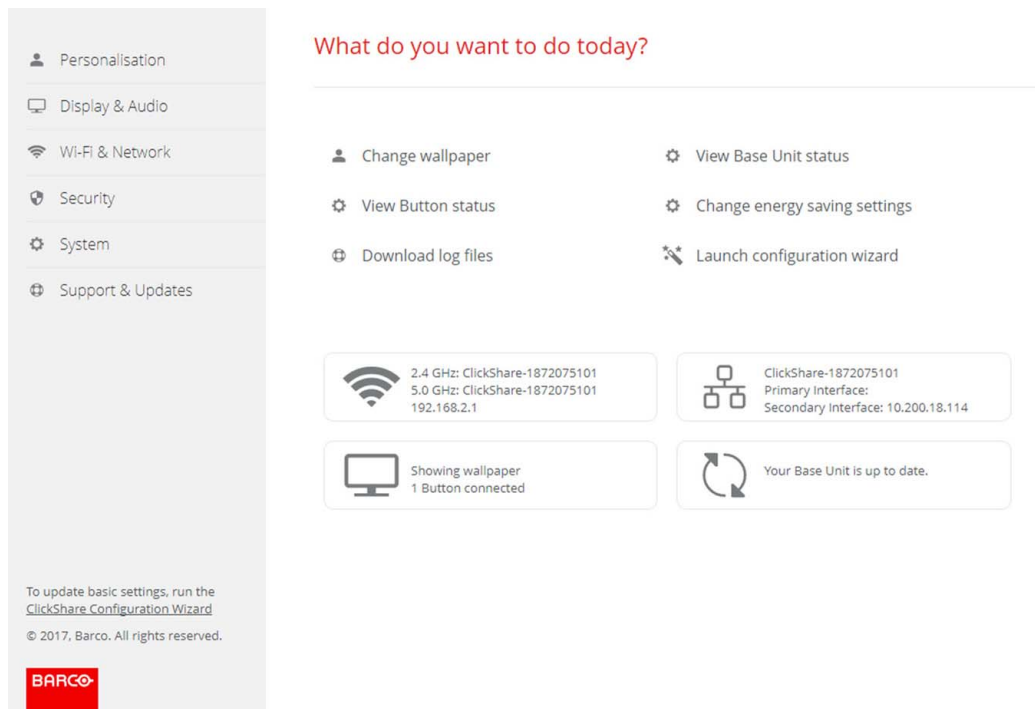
Personalisation
Display & Audio
Wi-Fi & Network
Security
System
Support & Updates

To update basic settings, run the ClickShare Configuration Wizard

© 2017, Barco. All rights reserved.

BARCO

What do you want to do today?

Change wallpaper
View Button status
Download log files

View Base Unit status
Change energy saving settings
Launch configuration wizard

2.4 GHz: ClickShare-1872075101
5.0 GHz: ClickShare-1872075101
192.168.2.1

ClickShare-1872075101
Primary Interface:
Secondary Interface: 10.200.18.114

Showing wallpaper
1 Button connected

Your Base Unit is up to date.